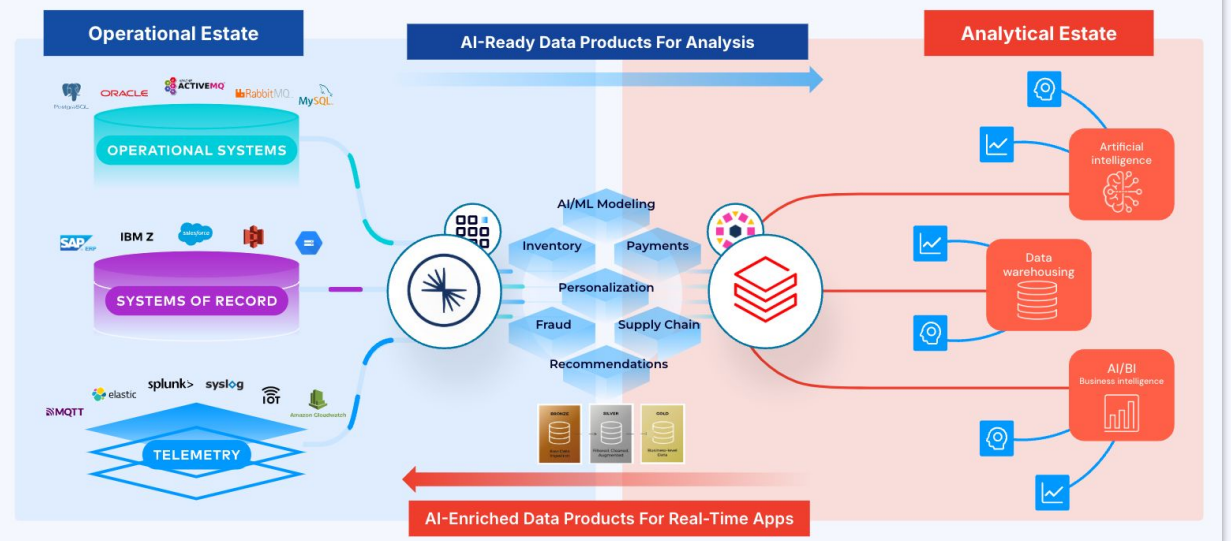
Operational Estate

AI-Ready Data Products For Analysis

Analytical Estate

PostgreSQL ORACLE ACTIVEMQ RabbitMQ MySQL

OPERATIONAL SYSTEMS

SAP ERP IBM Z salesforce

SYSTEMS OF RECORD

elastic splunk> syslog IOT
MQTT Amazon Cloudwatch

TELEMETRY

AI/ML Modeling
Inventory
Payments
Personalization
Fraud
Supply Chain
Recommendations

BRONZE
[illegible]
SILVER
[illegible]
GOLD
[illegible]

Artificial intelligence

Data warehousing

AI/BI
Business intelligence

AI-Enriched Data Products For Real-Time Apps